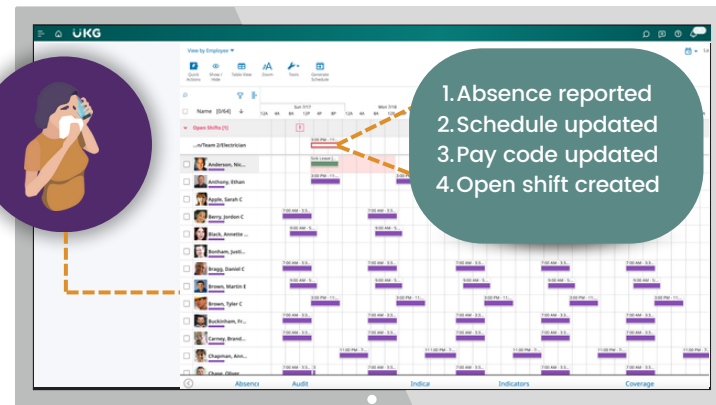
UKG

View by Employee

Quick Actions
Show / Hide
Table View
Zoom
Tools
Generate Schedule

Name [0/64]

Sun 7/17
Mon 7/18

12A 4A 8A 12P 4P 8P 12A 4A 8A

Open Shifts [1]

.../Team 2/Electrician

Anderson, Nic...
Anthony, Ethan
Apple, Sarah C
Berry, Jordon C
Black, Annette ...
Bonham, Justi...
Bragg, Daniel C
Brown, Martin E
Brown, Tyler C
Buckinham, Fr...
Carney, Brand...
Chapman, Ann...
Chase, Oliver

Sick Leave

7:00 AM - 3:3...
9:00 AM - 5:3...
3:00 PM - 11:...
11:00 PM - 7:...

Absence
Audit
Indica
Indicators
Coverage

1. Absence reported
2. Schedule updated
3. Pay code updated
4. Open shift created